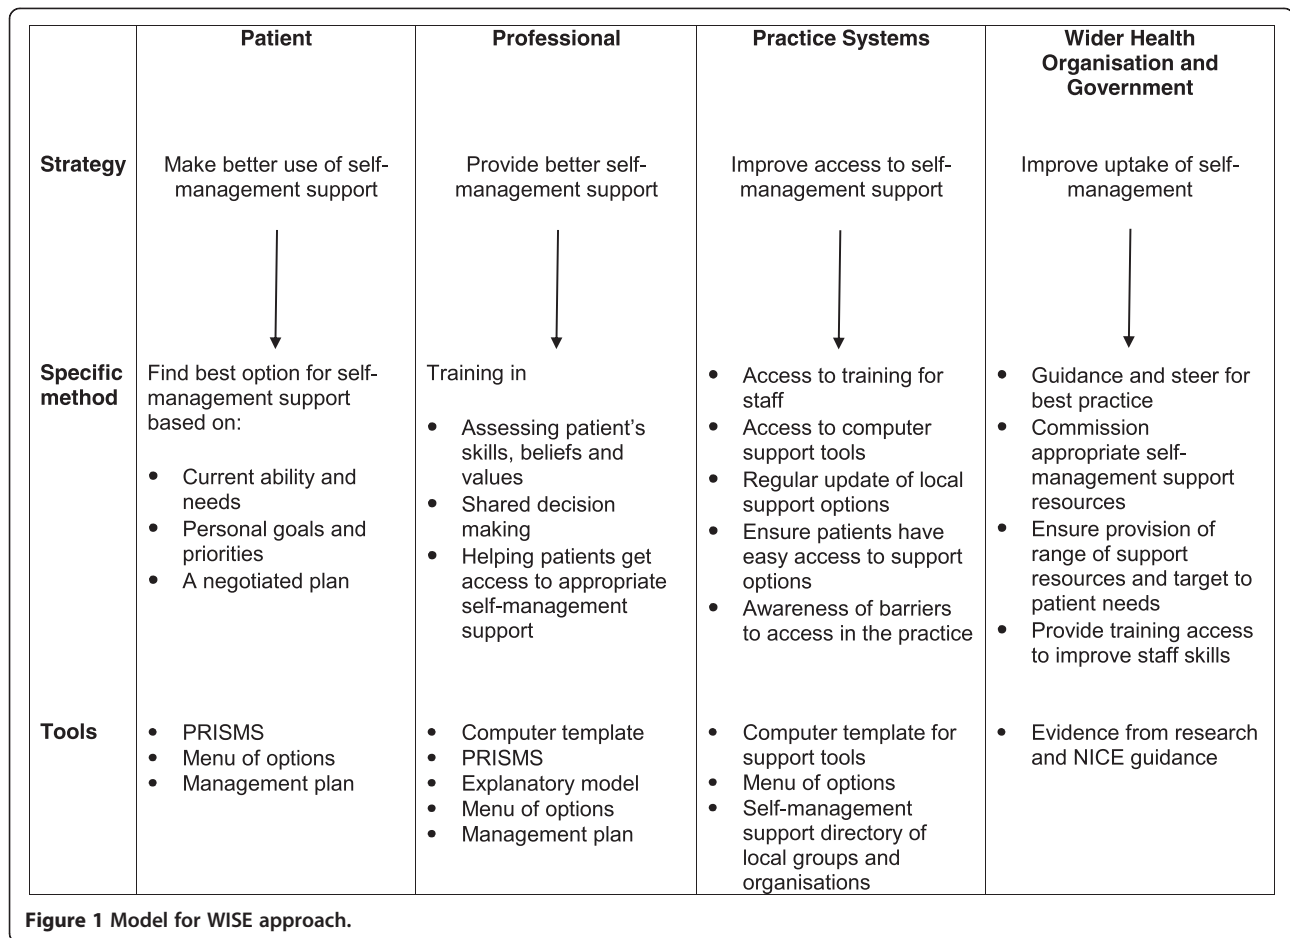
| | Patient | Professional | Practice Systems | Wider Health Organisation and Government |
|---|---|---|---|---|
| Strategy | Make better use of self-management support | Provide better self-management support | Improve access to self-management support | Improve uptake of self-management |
| Specific method | Find best option for self-management support based on: • Current ability and needs • Personal goals and priorities • A negotiated plan | Training in • Assessing patient's skills, beliefs and values • Shared decision making • Helping patients get access to appropriate self-management support | • Access to training for staff • Access to computer support tools • Regular update of local support options • Ensure patients have easy access to support options • Awareness of barriers to access in the practice | • Guidance and steer for best practice • Commission appropriate self-management support resources • Ensure provision of range of support resources and target to patient needs • Provide training access to improve staff skills |
| Tools | • PRISMS • Menu of options • Management plan | • Computer template • PRISMS • Explanatory model • Menu of options • Management plan | • Computer template for support tools • Menu of options • Self-management support directory of local groups and organisations | • Evidence from research and NICE guidance |

Figure 1 Model for WISE approach.